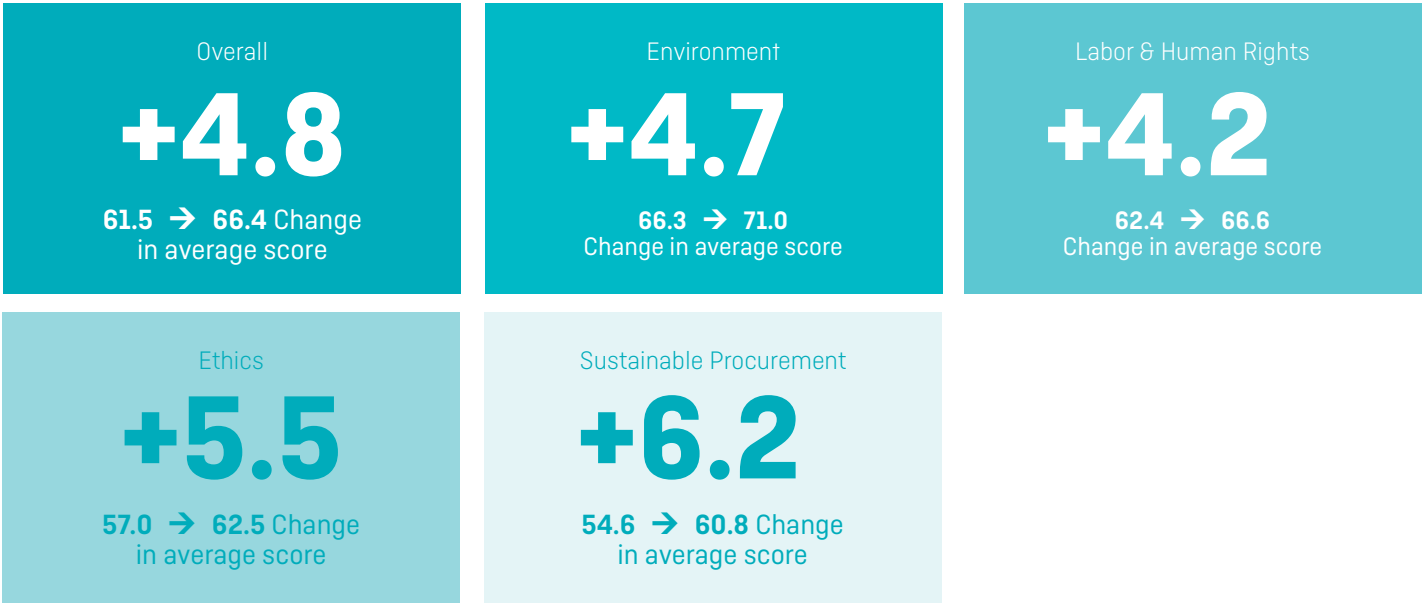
Overall

+4.8

61.5 → 66.4 Change in average score

Environment

+4.7

66.3 → 71.0 Change in average score

Labor & Human Rights

+4.2

62.4 → 66.6 Change in average score

Ethics

+5.5

57.0 → 62.5 Change in average score

Sustainable Procurement

+6.2

54.6 → 60.8 Change in average score